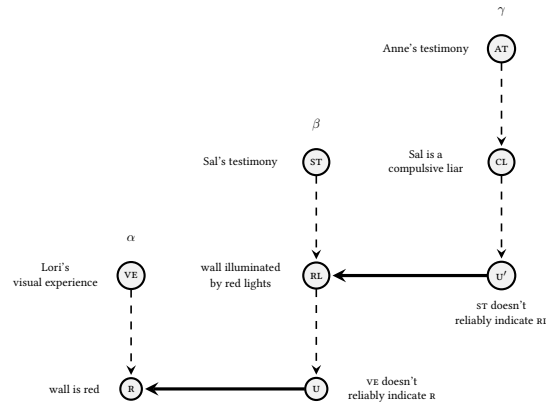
$\gamma$

Anne's testimony AT

$\beta$

Sal's testimony ST

Sal is a compulsive liar CL

$\alpha$

Lori's visual experience VE

wall illuminated by red lights RL

U$'$

ST doesn't reliably indicate RI

wall is red R

U

VE doesn't reliably indicate R